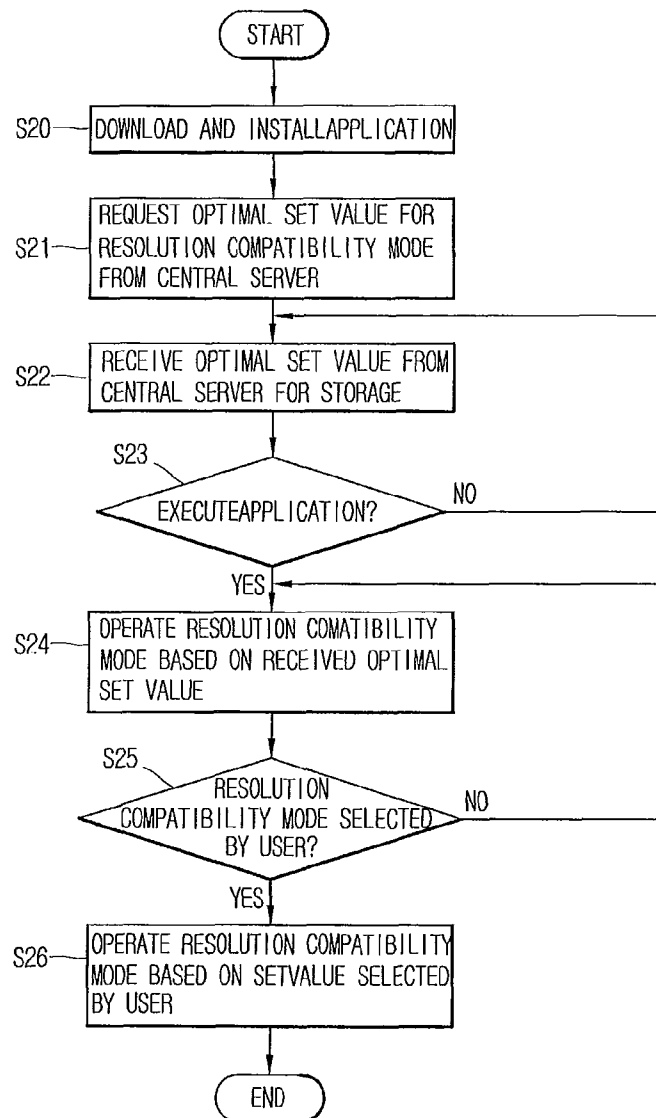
START

S20 DOWNLOAD AND INSTALLAPPLICATION

S21 REQUEST OPTIMAL SET VALUE FOR RESOLUTION COMPATIBILITY MODE FROM CENTRAL SERVER

S22 RECEIVE OPTIMAL SET VALUE FROM CENTRAL SERVER FOR STORAGE

S23 EXECUTEAPPLICATION?

NO

YES

S24 OPERATE RESOLUTION COMATIBILITY MODE BASED ON RECEIVED OPTIMAL SET VALUE

S25 RESOLUTION COMPATIBILITY MODE SELECTED BY USER?

NO

YES

S26 OPERATE RESOLUTION COMPATIBILITY MODE BASED ON SETVALUE SELECTED BY USER

END